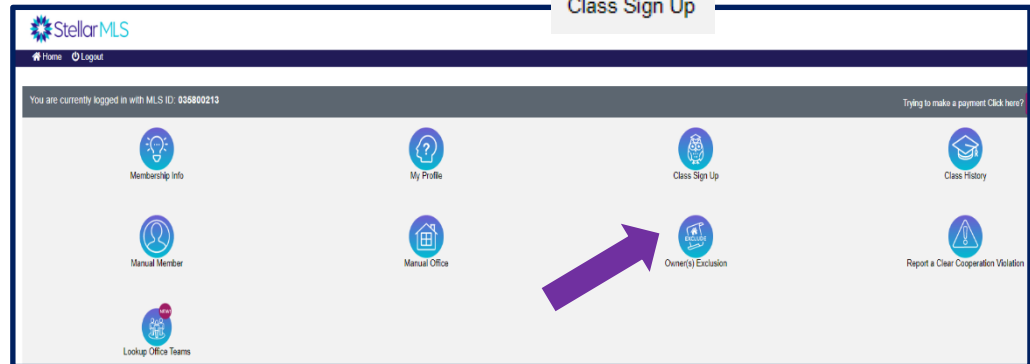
Class Sign Up

StellarMLS

Home Logout

You are currently logged in with MLS ID: 035800213

Trying to make a payment Click here?

Membership Info

My Profile

Class Sign Up

Class History

Manual Member

Manual Office

EXCLUDE

Owner(s) Exclusion

Report a Clear Cooperation Violation

NEW

Lookup Office Teams